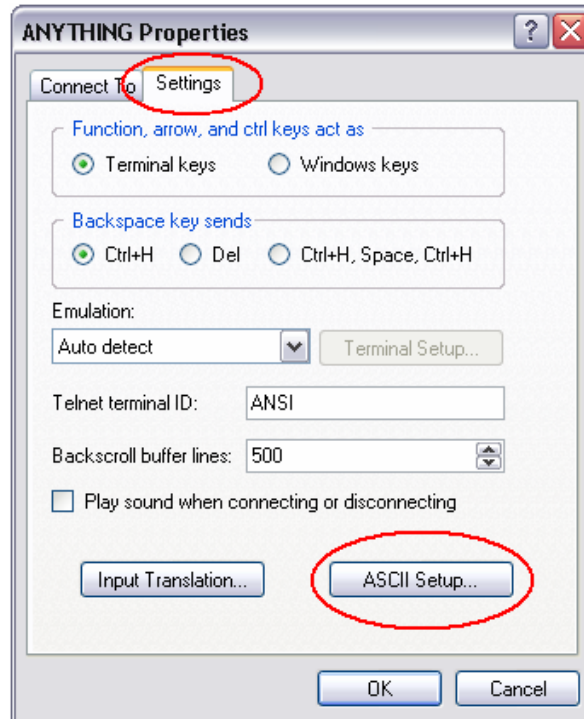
ANYTHING Properties

?

Connect To

Settings

Function, arrow, and ctrl keys act as

Terminal keys

Windows keys

Backspace key sends

Ctrl+H

Del

Ctrl+H, Space, Ctrl+H

Emulation:

Auto detect

Terminal Setup...

Telnet terminal ID:

ANSI

Backscroll buffer lines:

500

Play sound when connecting or disconnecting

Input Translation...

ASCII Setup...

OK

Cancel